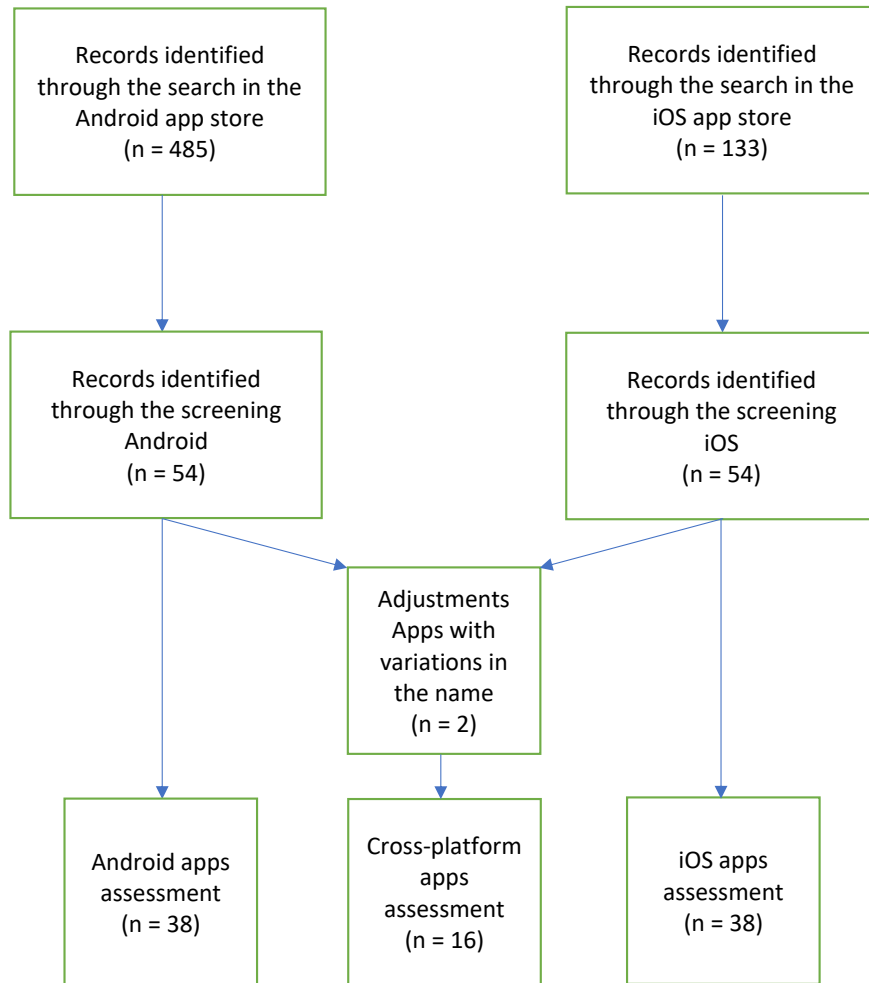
Records identified through the search in the Android app store (n = 485)

Records identified through the search in the iOS app store (n = 133)

Records identified through the screening Android (n = 54)

Records identified through the screening iOS (n = 54)

Adjustments Apps with variations in the name (n = 2)

Android apps assessment (n = 38)

Cross-platform apps assessment (n = 16)

iOS apps assessment (n = 38)